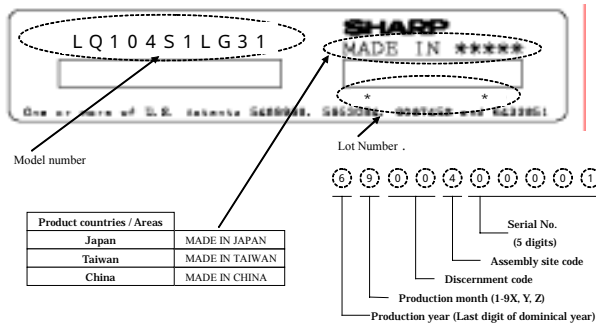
LQ104S1LG31

SHARP

MADE IN *****

* *

One or more of U.S. patents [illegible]

Model number

Lot Number .

6 9 0 0 4 0 0 0 0 1

Serial No. (5 digits)

Assembly site code

Discernment code

Production month (1-9X, Y, Z)

Production year (Last digit of dominical year)

| Product countries / Areas | |
|---|---|
| Japan | MADE IN JAPAN |
| Taiwan | MADE IN TAIWAN |
| China | MADE IN CHINA |